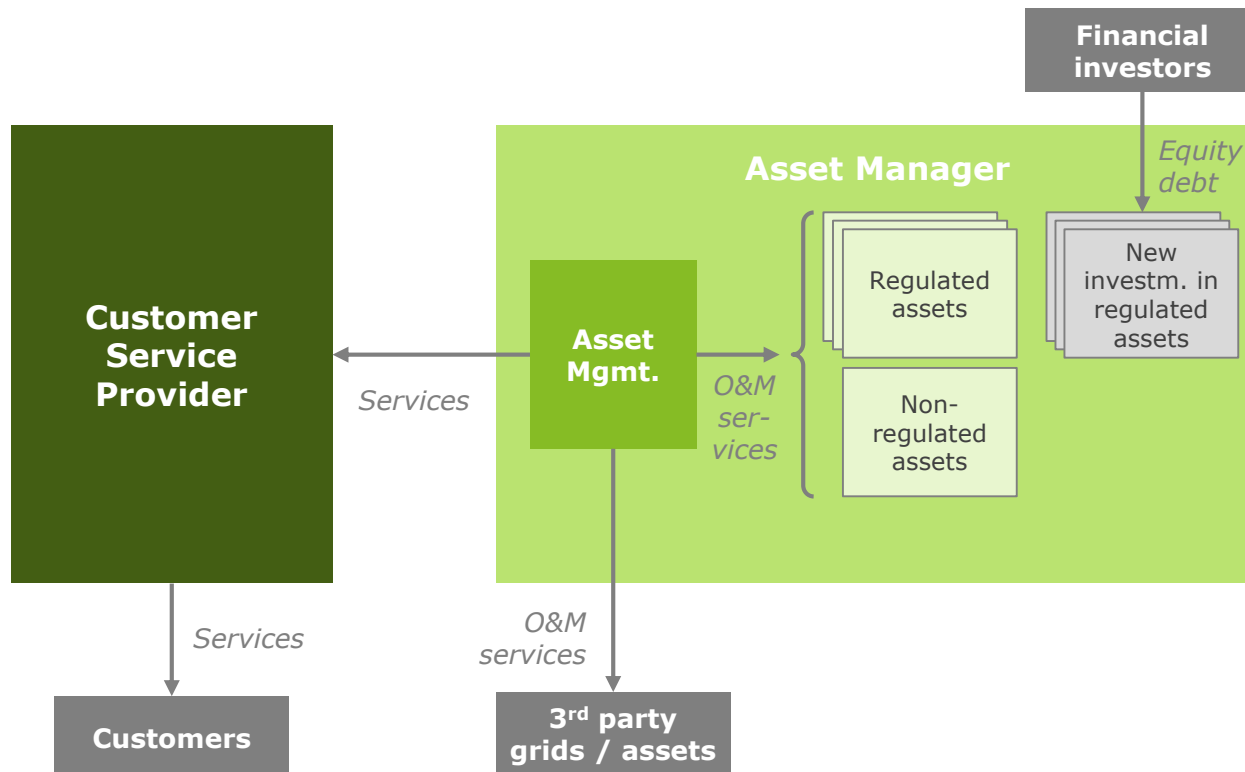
Financial investors

Asset Manager

Equity debt

Customer Service Provider

Asset Mgmt.

Regulated assets

New investm. in regulated assets

Services

O&M services

Non-regulated assets

Services

O&M services

Customers

3$^{rd}$ party grids / assets